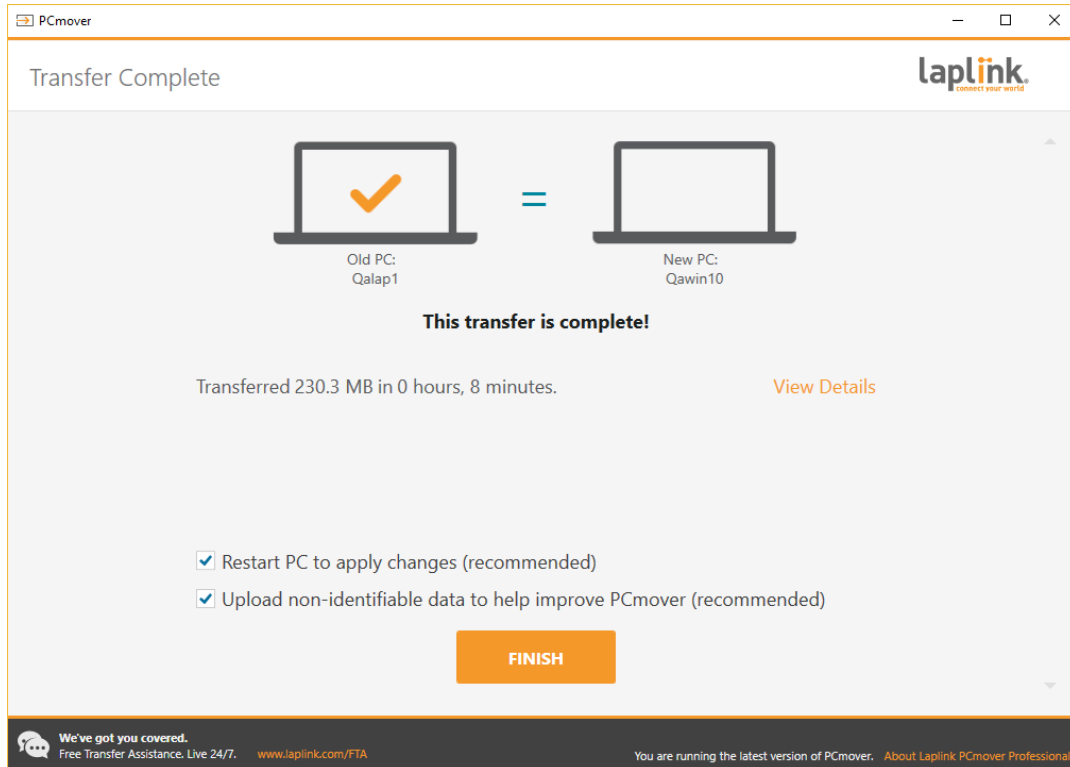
PCmover

Transfer Complete

laplink
connect your world

Old PC:
Qalap1

=

New PC:
Qawin10

This transfer is complete!

Transferred 230.3 MB in 0 hours, 8 minutes.

View Details

Restart PC to apply changes (recommended)

Upload non-identifiable data to help improve PCmover (recommended)

FINISH

We've got you covered.
Free Transfer Assistance. Live 24/7. www.laplink.com/FTA

You are running the latest version of PCmover. About Laplink PCmover Professional